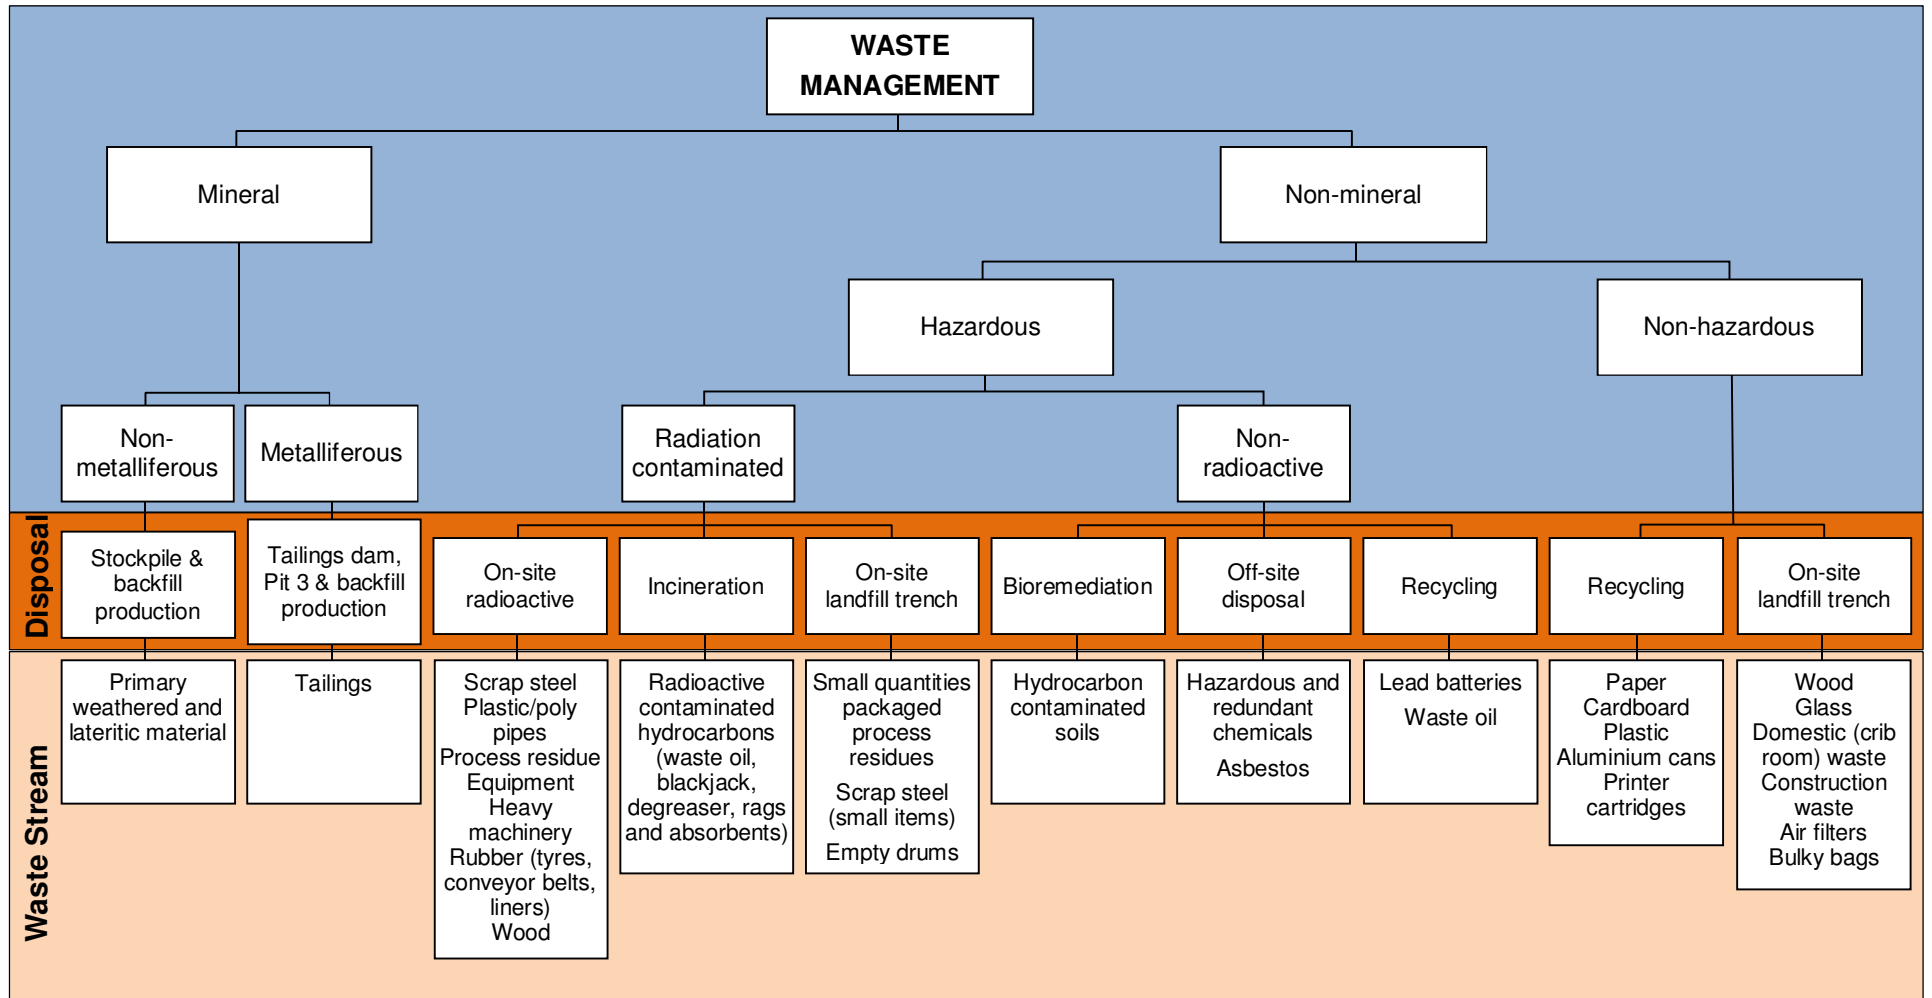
WASTE MANAGEMENT

Mineral

Non-mineral

Hazardous

Non-hazardous

Non-metalliferous

Metalliferous

Radiation contaminated

Non-radioactive

Disposal

Stockpile & backfill production

Tailings dam, Pit 3 & backfill production

On-site radioactive

Incineration

On-site landfill trench

Bioremediation

Off-site disposal

Recycling

Recycling

On-site landfill trench

Waste Stream

Primary weathered and lateritic material

Tailings

Scrap steel
Plastic/poly pipes
Process residue
Equipment
Heavy machinery
Rubber (tyres, conveyor belts, liners)
Wood

Radioactive contaminated hydrocarbons (waste oil, blackjack, degreaser, rags and absorbents)

Small quantities packaged process residues
Scrap steel (small items)
Empty drums

Hydrocarbon contaminated soils

Hazardous and redundant chemicals
Asbestos

Lead batteries
Waste oil

Paper
Cardboard
Plastic
Aluminium cans
Printer cartridges

Wood
Glass
Domestic (crib room) waste
Construction waste
Air filters
Bulky bags